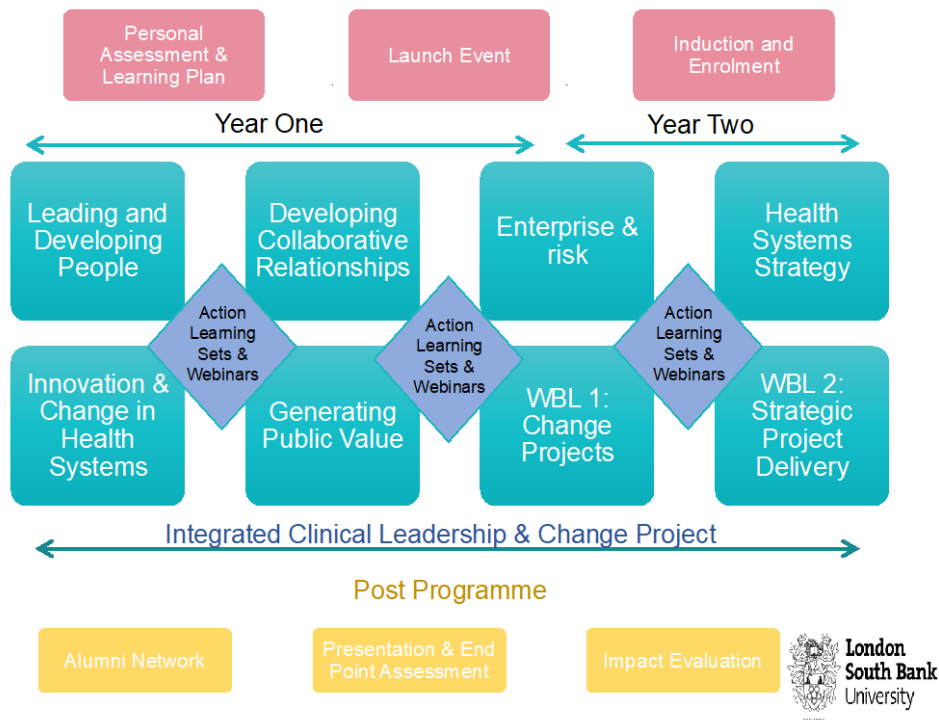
Personal Assessment & Learning Plan

Launch Event

Induction and Enrolment

Year One

Year Two

Leading and Developing People

Developing Collaborative Relationships

Enterprise & risk

Health Systems Strategy

Action Learning Sets & Webinars

Action Learning Sets & Webinars

Action Learning Sets & Webinars

Innovation & Change in Health Systems

Generating Public Value

WBL 1: Change Projects

WBL 2: Strategic Project Delivery

Integrated Clinical Leadership & Change Project

Post Programme

Alumni Network

Presentation & End Point Assessment

Impact Evaluation

London South Bank University